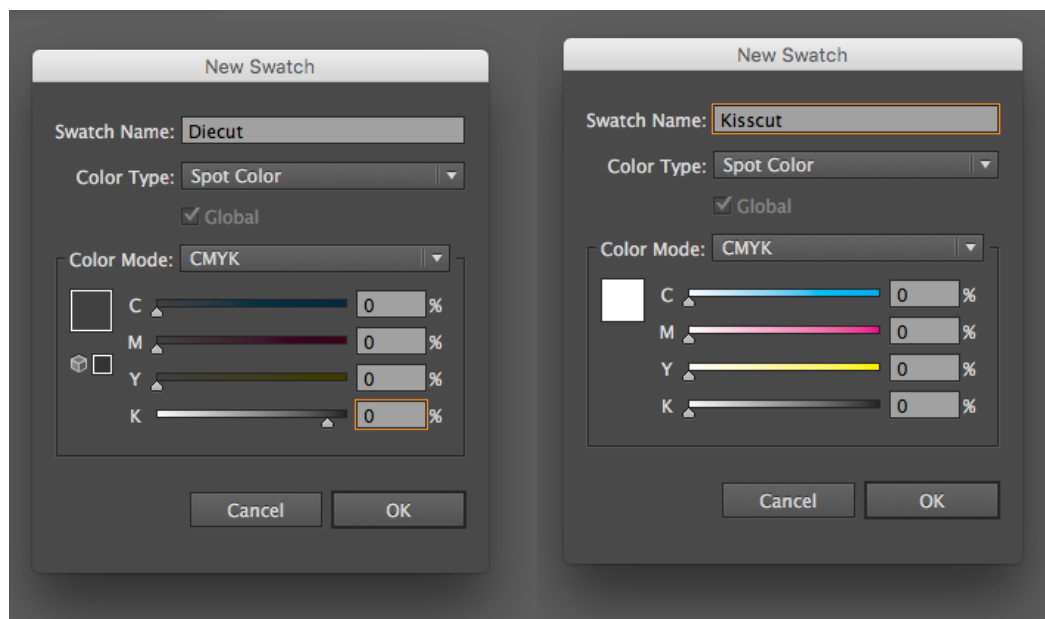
New Swatch

Swatch Name: Diecut

Color Type: Spot Color

Global

Color Mode: CMYK

| | | |
|---|---|---|
| C | 0 | % |
| M | 0 | % |
| Y | 0 | % |
| K | 0 | % |

Cancel OK

New Swatch

Swatch Name: Kisscut

Color Type: Spot Color

Global

Color Mode: CMYK

| | | |
|---|---|---|
| C | 0 | % |
| M | 0 | % |
| Y | 0 | % |
| K | 0 | % |

Cancel OK